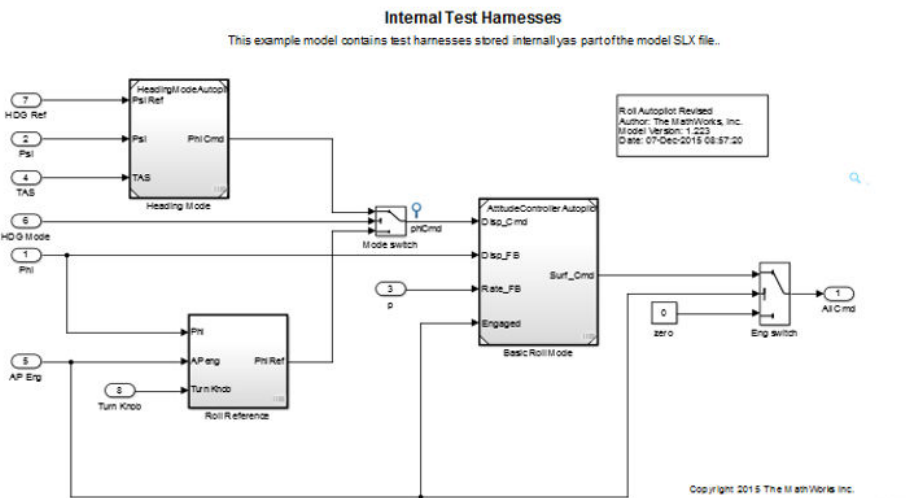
Internal Test Harnesses

This example model contains test harnesses stored internallyas part of the model SLX file..

Roll Autopilot Revised
Author: The MathWorks, Inc.
Model Version: 1.223
Date: 07-Dec-2015 08:57:20

7
HDG Ref

2
Psi

4
TAS

HeadingModeAutopil
Psi Ref
Psi
TAS
Phi Cmd
Heading Mode

6
HDG Mode

1
Phi

phiCmd
Mode switch

AttitudeController Autopilot
Disp_Cmd
Disp_FB
Rate_FB
Engaged
Surf_Cmd
Basic Roll Mode

3
p

0
zero

Eng switch

1
Ail Cmd

Phi
AP eng
Turn Knob
Phi Ref
Roll Reference

5
AP Eng

8
Turn Knob

Copyright 2015 The MathWorks Inc.